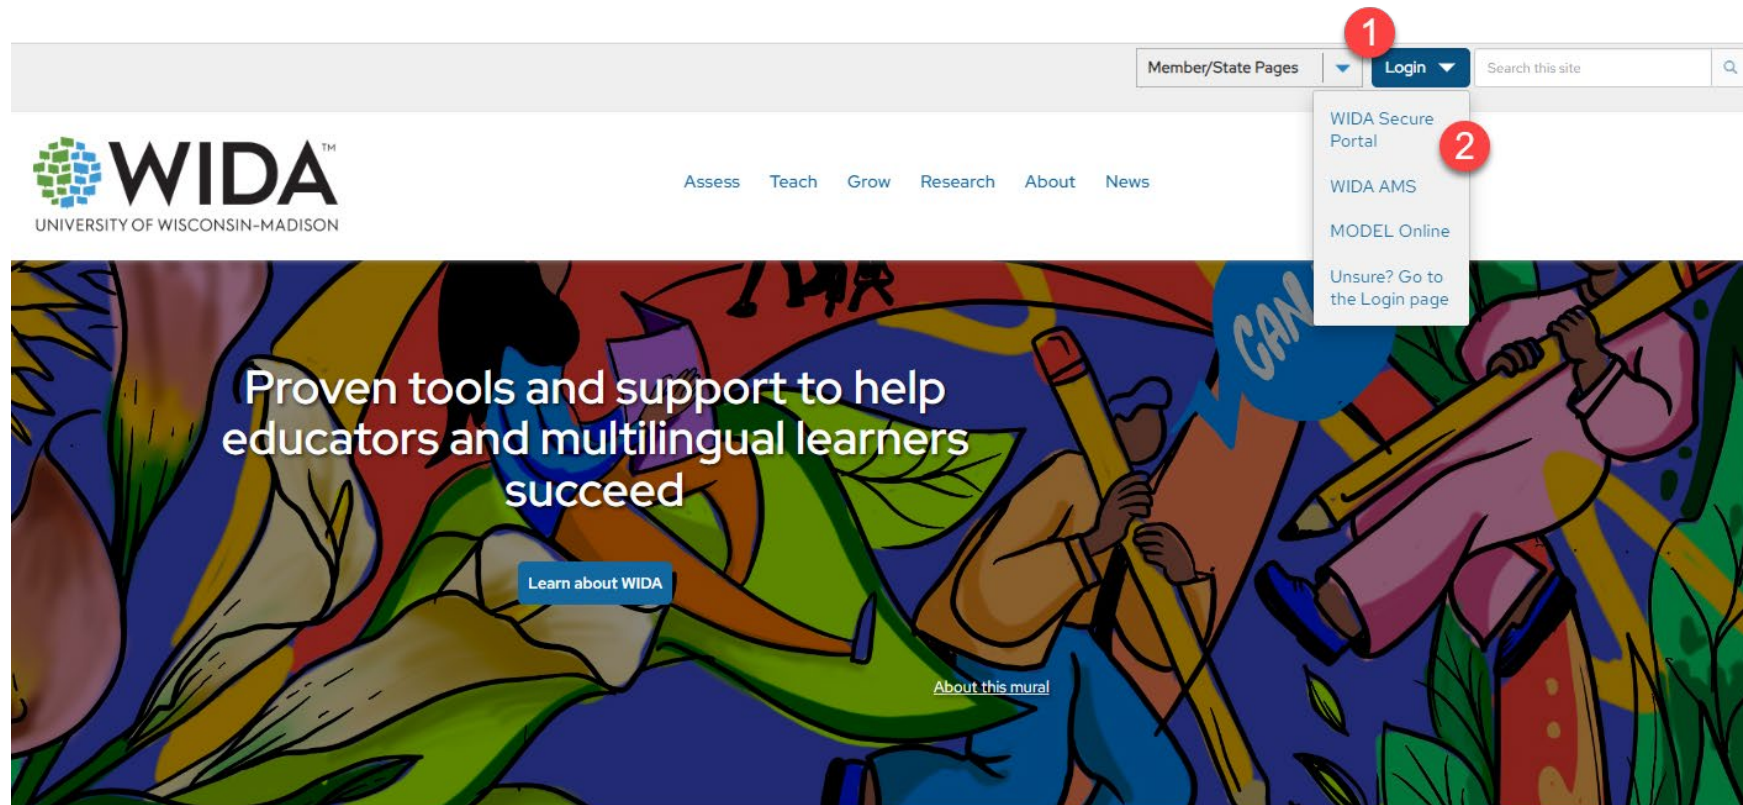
Member/State Pages

1

Login

Search this site

WIDA Secure Portal

2

WIDA AMS

MODEL Online

Unsure? Go to the Login page

WIDA™
UNIVERSITY OF WISCONSIN-MADISON

Assess Teach Grow Research About News

CAN

Proven tools and support to help educators and multilingual learners succeed

Learn about WIDA

About this mural